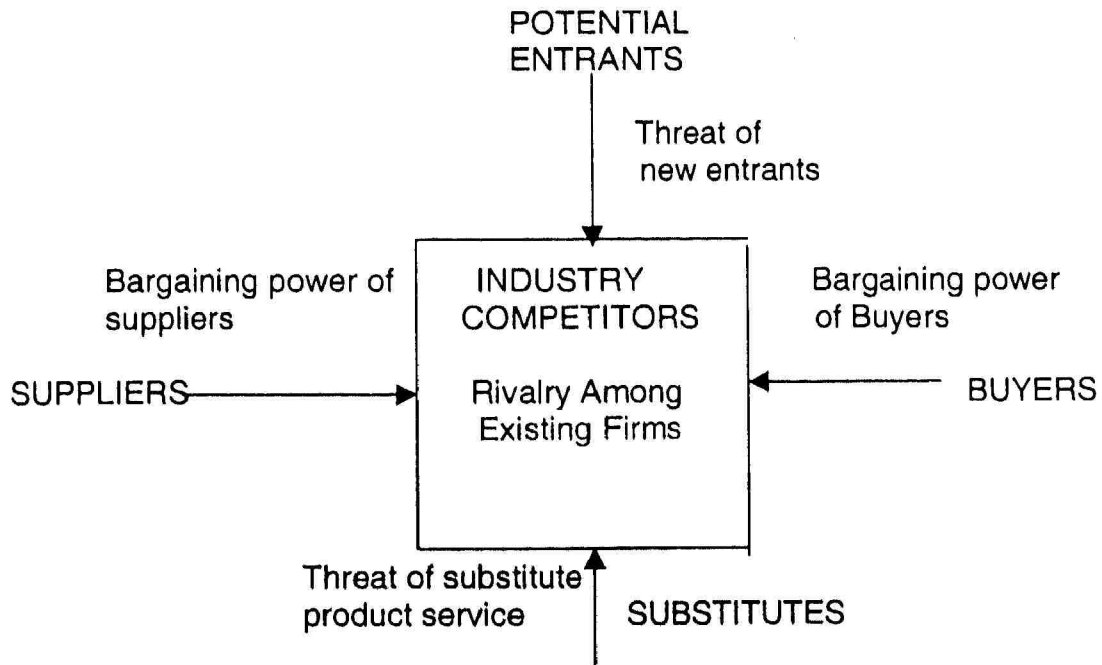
POTENTIAL ENTRANTS

Threat of new entrants

Bargaining power of suppliers

INDUSTRY COMPETITORS

Rivalry Among Existing Firms

Bargaining power of Buyers

SUPPLIERS

BUYERS

Threat of substitute product service

SUBSTITUTES